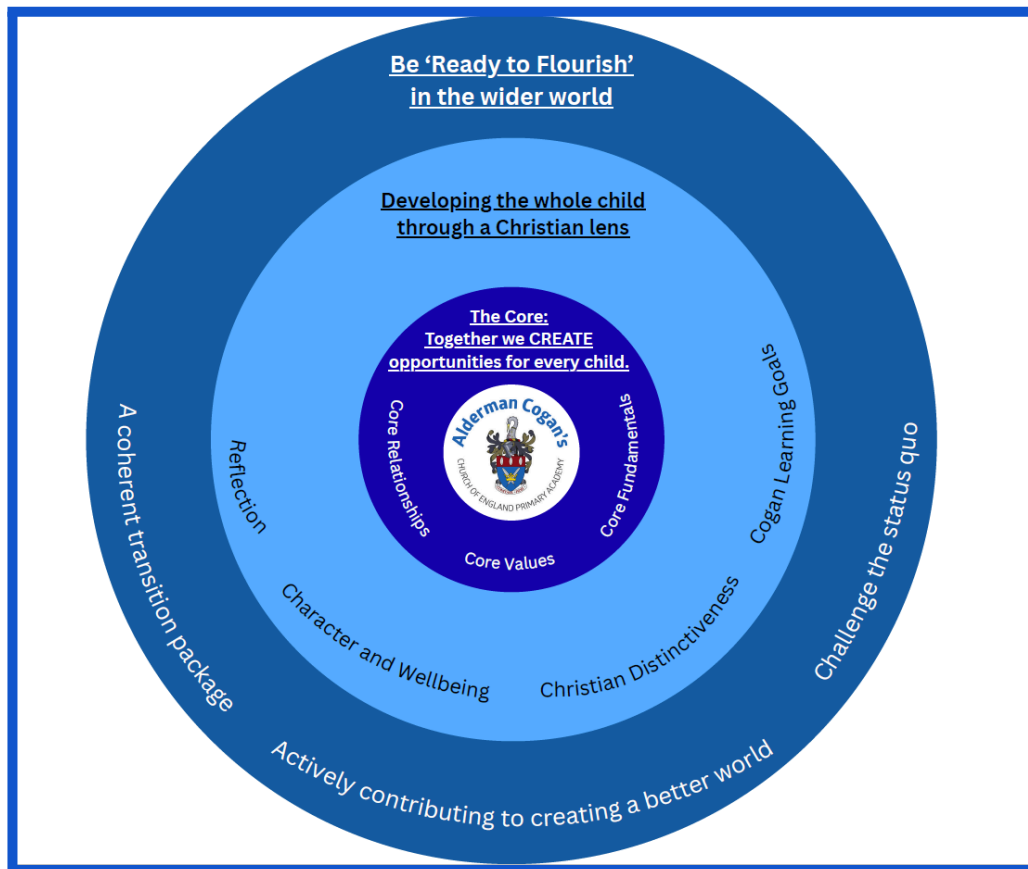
Be 'Ready to Flourish' in the wider world

Developing the whole child through a Christian lens

The Core: Together we CREATE opportunities for every child.

Alderman Cogan's

CHURCH OF ENGLAND PRIMARY ACADEMY

Core Relationships

Core Values

Core Fundamentals

Reflection

Character and Wellbeing

Christian Distinctiveness

Cogan Learning Goals

A coherent transition package

Actively contributing to creating a better world

Challenge the status quo